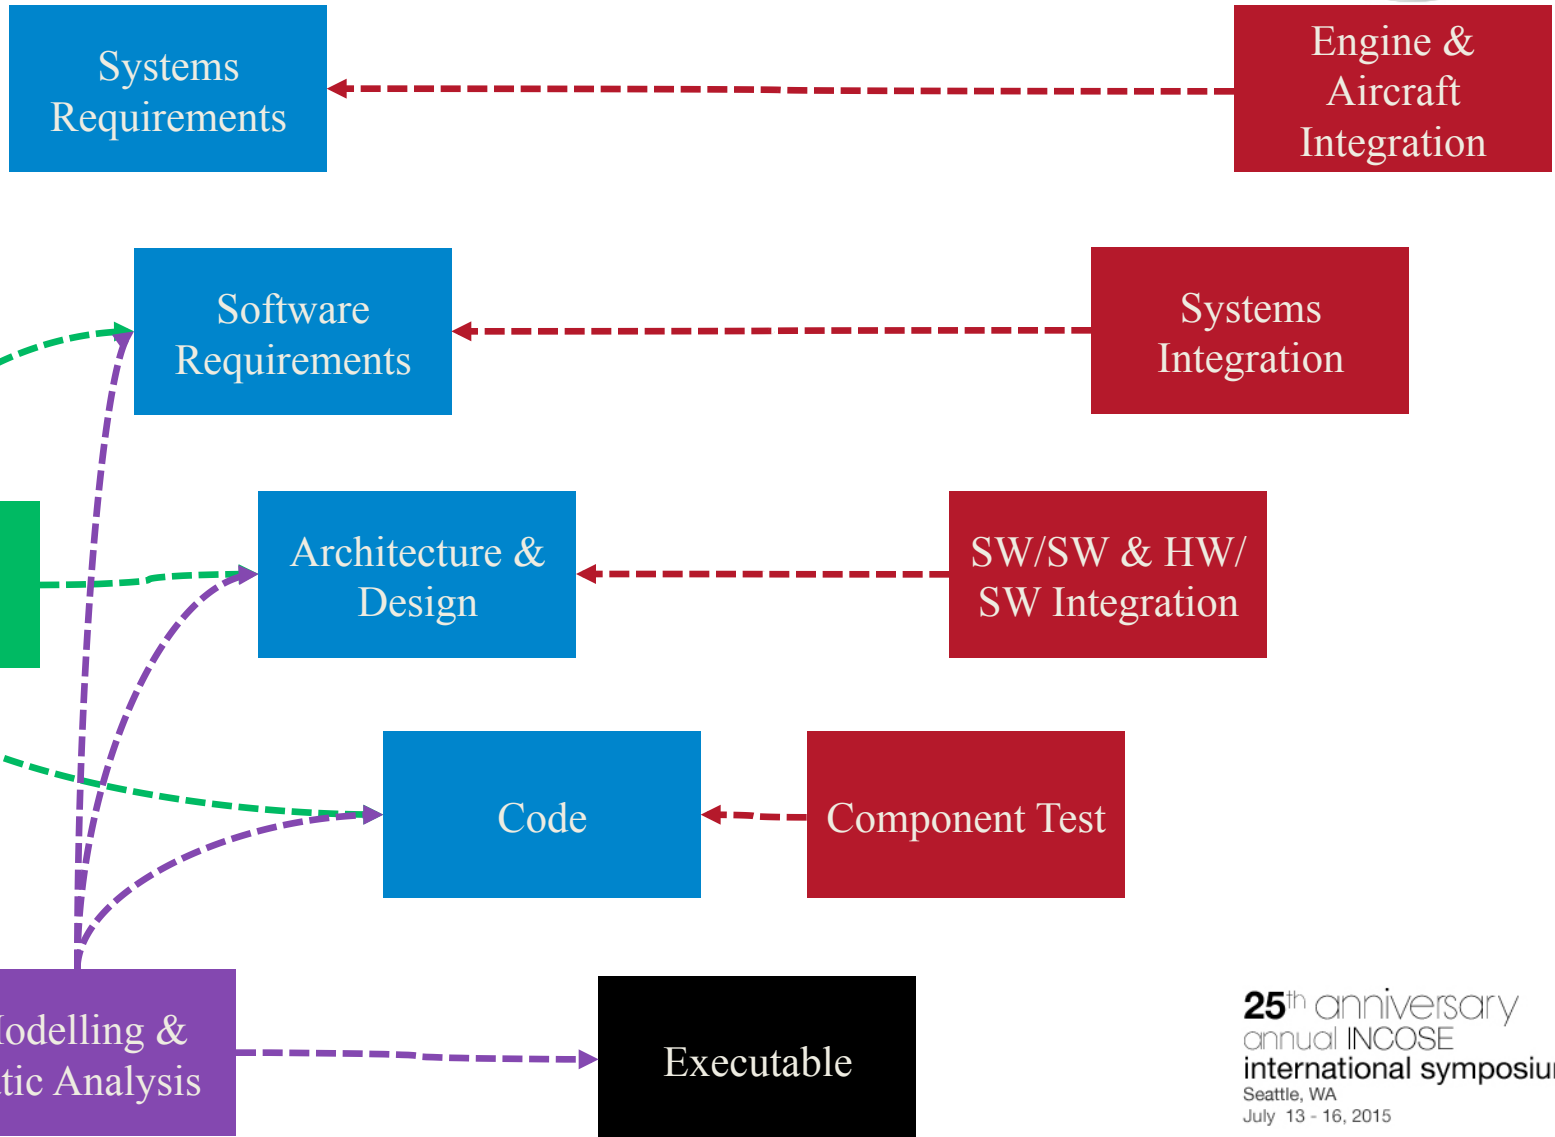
Systems Requirements

Engine & Aircraft Integration

Software Requirements

Systems Integration

Architecture & Design

SW/SW & HW/ SW Integration

Code

Component Test

odelling & tic Analysis

Executable

$25^{th}$ anniversary
annual INCOSE
international symposiu
Seattle, WA
July 13 - 16, 2015